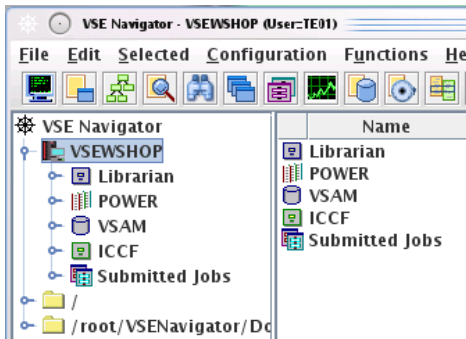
VSE Navigator - VSEWSHOP (User=TE01)

File Edit Selected Configuration Functions He

VSE Navigator
VSEWSHOP
Librarian
POWER
VSAM
ICCF
Submitted Jobs
/
/root/VSENavigator/Do

Name
Librarian
POWER
VSAM
ICCF
Submitted Jobs